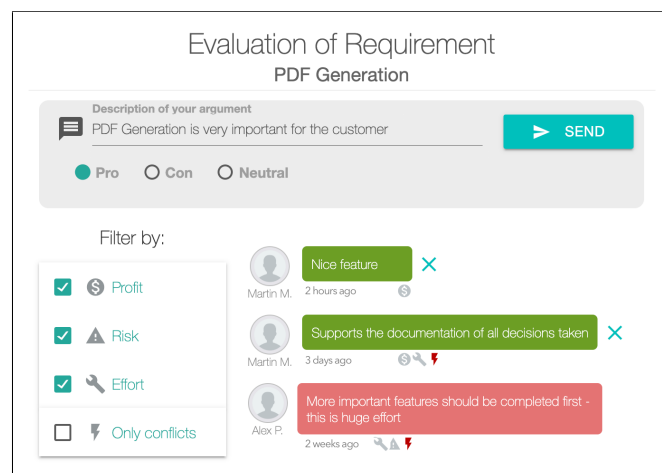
Evaluation of Requirement
PDF Generation

Description of your argument
PDF Generation is very important for the customer

SEND

Pro Con Neutral

Filter by:

Profit

Risk

Effort

Only conflicts

Martin M.
Nice feature
2 hours ago

Martin M.
Supports the documentation of all decisions taken
3 days ago

Alex P.
More important features should be completed first - this is huge effort
2 weeks ago